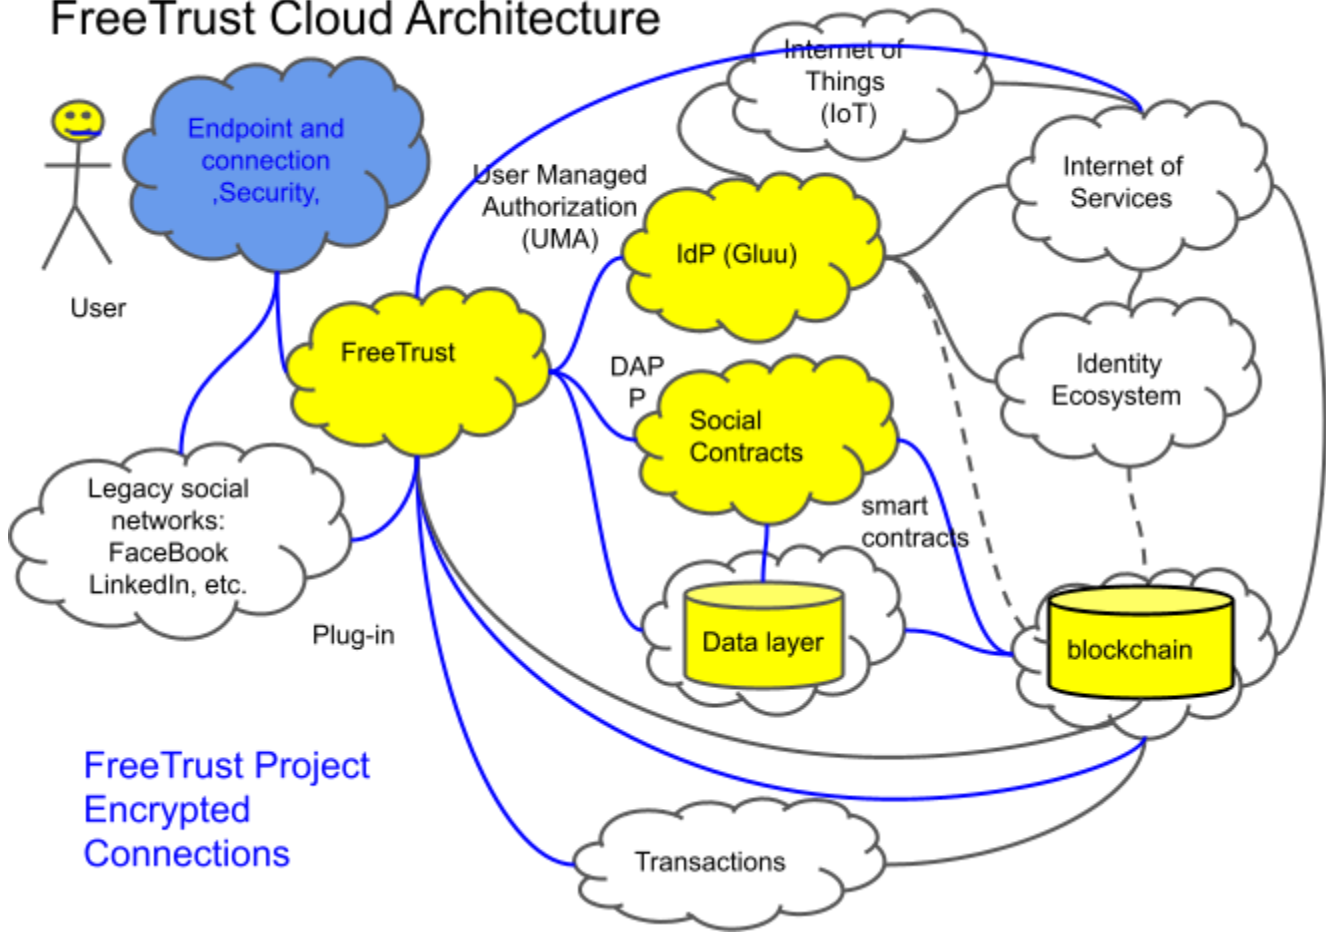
FreeTrust Cloud Architecture

Endpoint and connection ,Security,

User

Internet of Things (IoT)

User Managed Authorization (UMA)

IdP (Gluu)

Internet of Services

FreeTrust

DAP P

Social Contracts

Identity Ecosystem

Legacy social networks: FaceBook LinkedIn, etc.

smart contracts

Data layer

blockchain

Plug-in

FreeTrust Project Encrypted Connections

Transactions